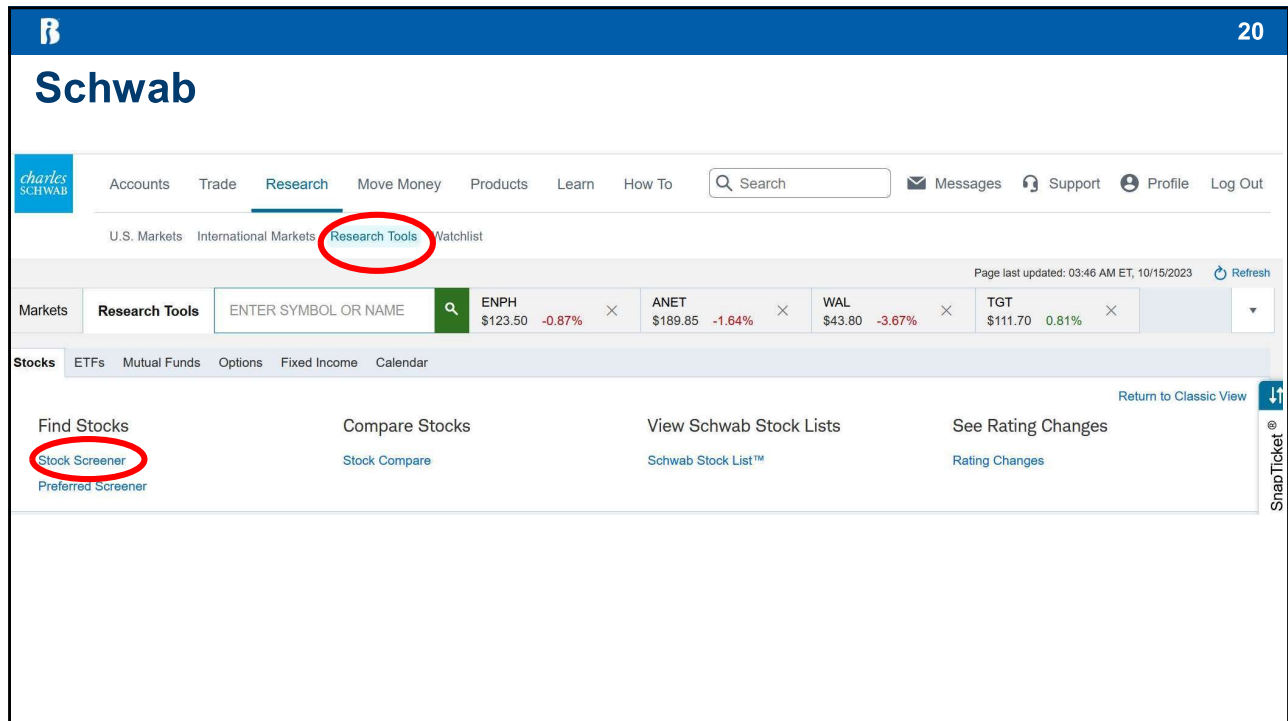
B

20

Schwab

charles SCHWAB

Accounts Trade Research Move Money Products Learn How To Search Messages Support Profile Log Out

U.S. Markets International Markets Research Tools Watchlist

Page last updated: 03:46 AM ET, 10/15/2023 Refresh

Markets Research Tools ENTER SYMBOL OR NAME

| ENPH | ANET | WAL | TGT |
|---|---|---|---|
| \$123.50 -0.87% | \$189.85 -1.64% | \$43.80 -3.67% | \$111.70 0.81% |

Stocks ETFs Mutual Funds Options Fixed Income Calendar

Return to Classic View

Find Stocks
Stock Screener
Preferred Screener

Compare Stocks
Stock Compare

View Schwab Stock Lists
Schwab Stock List™

See Rating Changes
Rating Changes

SnapTicket®